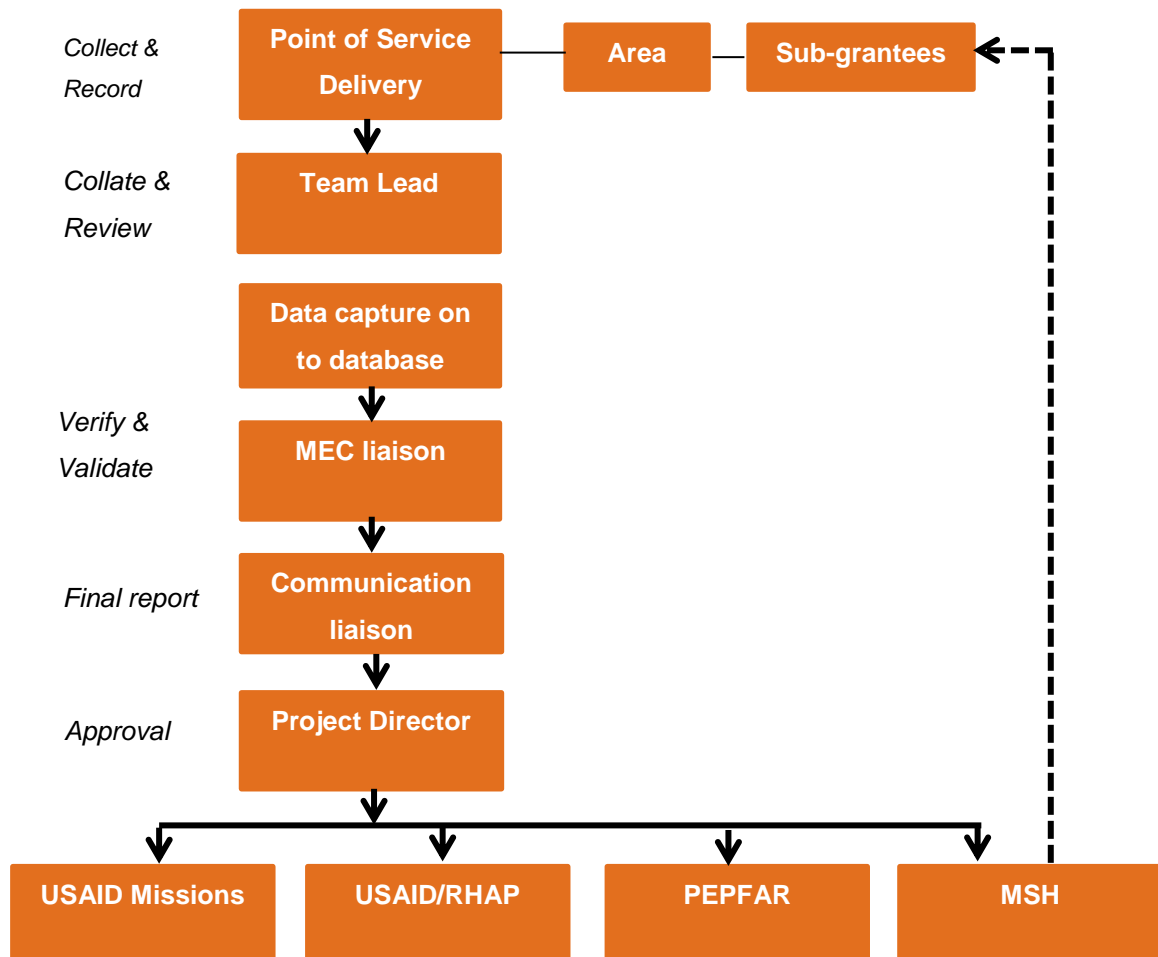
Collect & Record

Point of Service Delivery

Area

Sub-grantees

Collate & Review

Team Lead

Data capture on to database

Verify & Validate

MEC liaison

Final report

Communication liaison

Approval

Project Director

USAID Missions

USAID/RHAP

PEPFAR

MSH